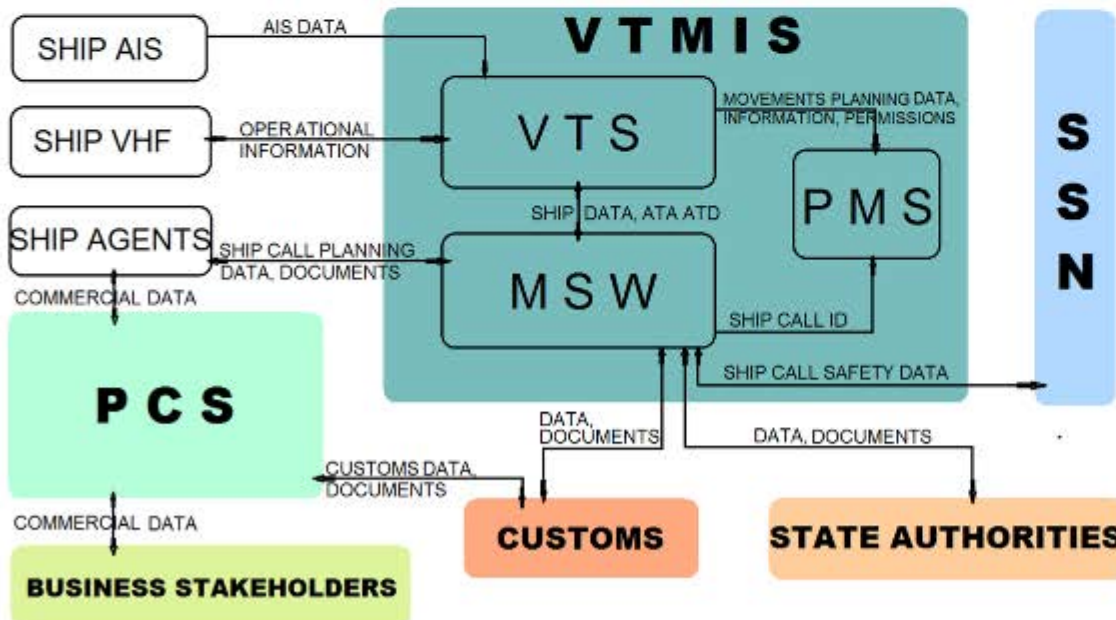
SHIP AIS

AIS DATA

VTMIS

SHIP VHF

OPERATIONAL INFORMATION

VTS

MOVEMENTS PLANNING DATA, INFORMATION, PERMISSIONS

SSN

PMS

SHIP DATA, ATA ATD

SHIP AGENTS

SHIP CALL PLANNING DATA, DOCUMENTS

MSW

COMMERCIAL DATA

SHIP CALL ID

PCS

SHIP CALL SAFETY DATA

DATA, DOCUMENTS

DATA, DOCUMENTS

CUSTOMS DATA, DOCUMENTS

COMMERCIAL DATA

CUSTOMS

STATE AUTHORITIES

BUSINESS STAKEHOLDERS